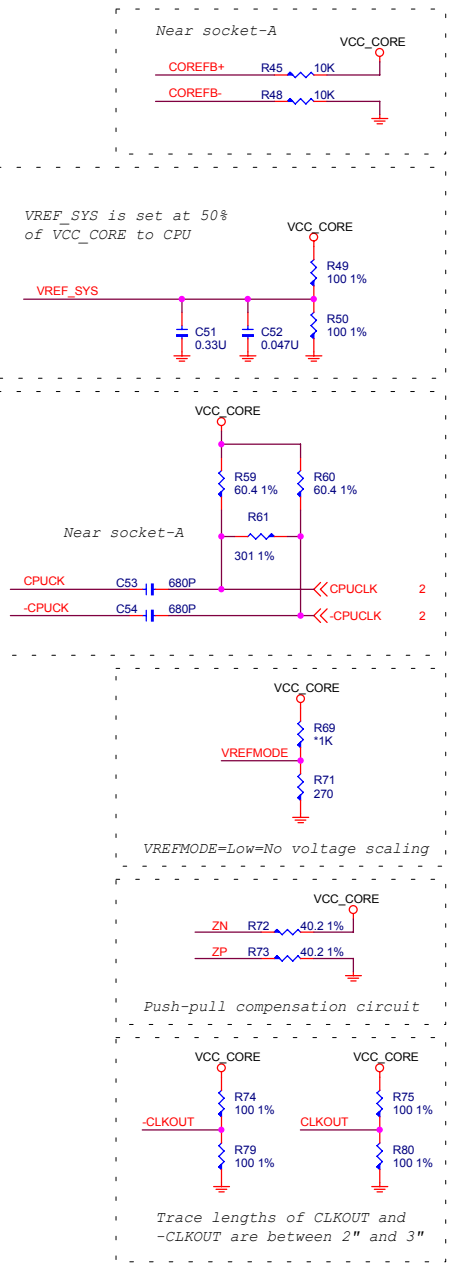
Near socket-A

VCC_CORE

COREFB+ R45 10K

COREFB- R48 10K

VREF_SYS is set at 50% of VCC_CORE to CPU

VCC_CORE

R49 100 1%

VREF_SYS

R50 100 1%

C51 0.33U

C52 0.047U

VCC_CORE

R59 60.4 1%

R60 60.4 1%

R61 301 1%

Near socket-A

CPUCK C53 680P CPUCLK 2

-CPUCK C54 680P -CPUCLK 2

VCC_CORE

R69 *1K

VREFMODE

R71 270

VREFMODE=Low=No voltage scaling

VCC_CORE

ZN R72 40.2 1%

ZP R73 40.2 1%

Push-pull compensation circuit

VCC_CORE

VCC_CORE

R74 100 1%

R75 100 1%

-CLKOUT

CLKOUT

R79 100 1%

R80 100 1%

Trace lengths of CLKOUT and -CLKOUT are between 2" and 3"